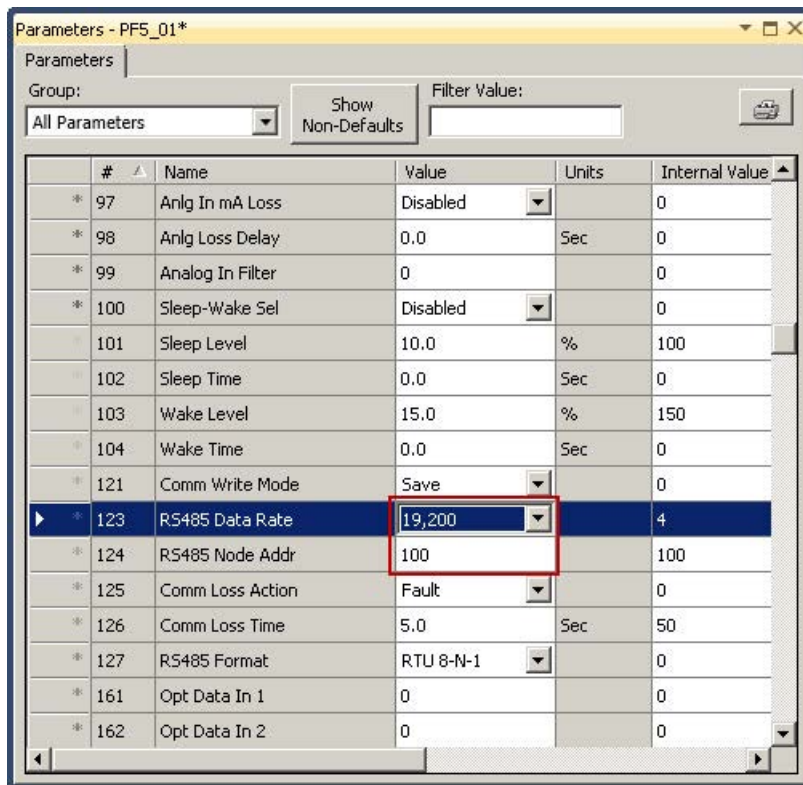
Parameters - PF5_01*

Parameters

Group:

All Parameters

Show Non-Defaults

Filter Value:

| | # | Name | Value | Units | Internal Value |
|---|---|---|---|---|---|
| * | 97 | Anlg In mA Loss | Disabled | | 0 |
| * | 98 | Anlg Loss Delay | 0.0 | Sec | 0 |
| * | 99 | Analog In Filter | 0 | | 0 |
| * | 100 | Sleep-Wake Sel | Disabled | | 0 |
| * | 101 | Sleep Level | 10.0 | % | 100 |
| * | 102 | Sleep Time | 0.0 | Sec | 0 |
| * | 103 | Wake Level | 15.0 | % | 150 |
| * | 104 | Wake Time | 0.0 | Sec | 0 |
| * | 121 | Comm Write Mode | Save | | 0 |
| * | 123 | RS485 Data Rate | 19,200 | | 4 |
| * | 124 | RS485 Node Addr | 100 | | 100 |
| * | 125 | Comm Loss Action | Fault | | 0 |
| * | 126 | Comm Loss Time | 5.0 | Sec | 50 |
| * | 127 | RS485 Format | RTU 8-N-1 | | 0 |
| * | 161 | Opt Data In 1 | 0 | | 0 |
| * | 162 | Opt Data In 2 | 0 | | 0 |